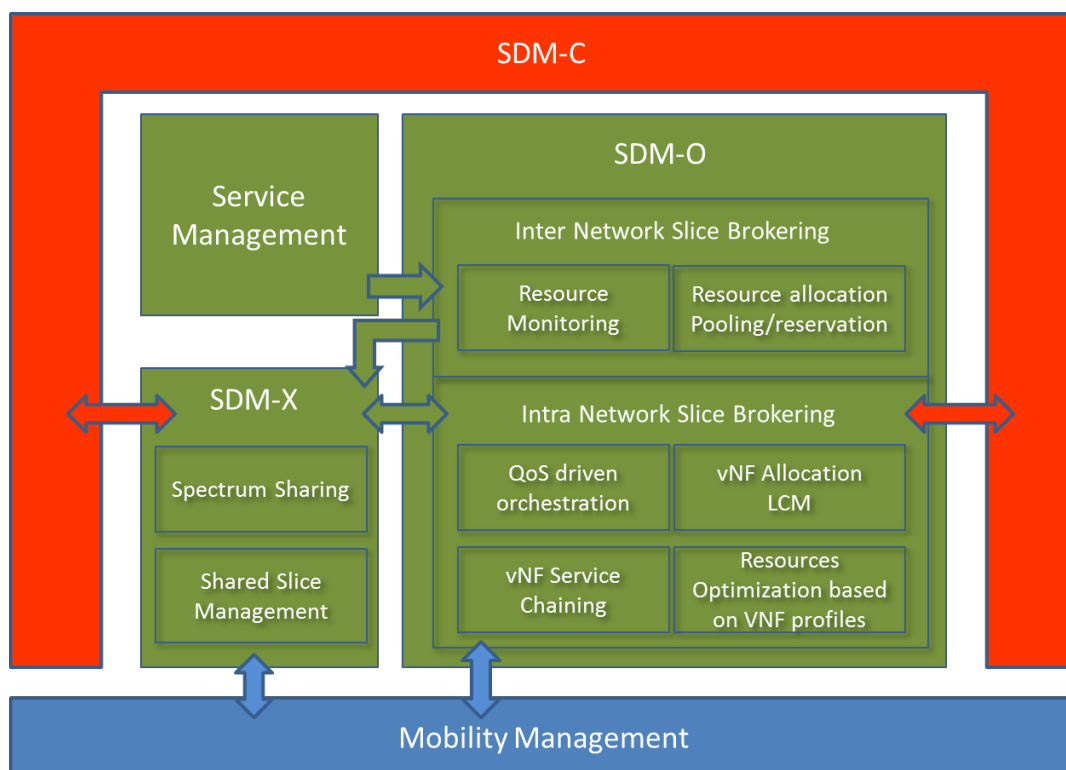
SDM-C

Service Management

SDM-O

Inter Network Slice Brokering

Resource Monitoring

Resource allocation Pooling/reservation

SDM-X

Intra Network Slice Brokering

Spectrum Sharing

Shared Slice Management

QoS driven orchestration

vNF Allocation LCM

vNF Service Chaining

Resources Optimization based on VNF profiles

Mobility Management